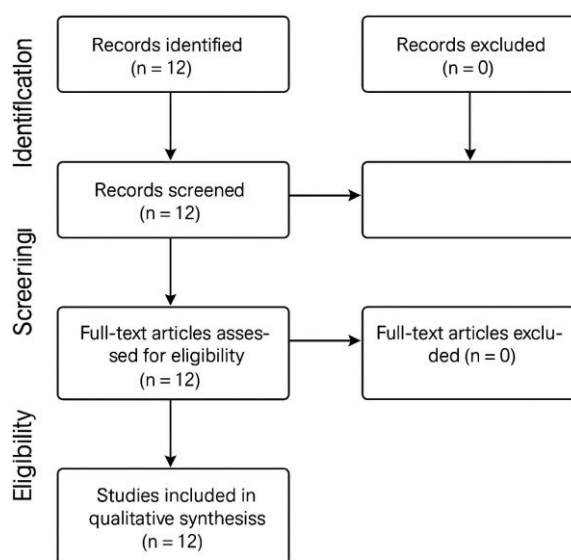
Identification

Records identified (n = 12)

Records excluded (n = 0)

Records screened (n = 12)

Screeringi

Full-text articles assessed for eligibility (n = 12)

Full-text articles excluded (n = 0)

Eligibility

Studies included in qualitative synthesiss (n = 12)